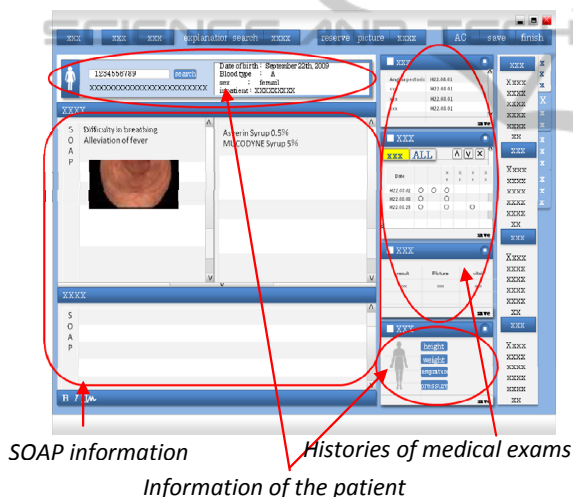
xxx xxx xxx explanation search xxxx reserve picture xxxx AC save finish

1234556789 search
XXXXXXXXXXXXXXXXXXXXXXX

Date of birth : September 22th, 2009
Blood type : A
sex : femail
inpatient : XXXXXXXXX

XXXX

S
O
A
P

Difficulty in breathing
Alleviation of fever

Asverin Syrup 0.5%
MUCODYNE Syrup 5%

XXXX

S
O
A
P

B I U

xxx
H22.08.01
H22.08.01
H22.08.01
H22.08.01

XXX
xxx ALL
H22.08.01
H22.08.08
H22.08.28

XXX

XXX
height
weight
respiration
pressure

xxx
Xxxx
xxxx
xxxx
xxxx
xxxx
xx
xxx
Xxxx
xxxx
xxxx
xxxx
xxxx
xx
xxx
Xxxx
xxxx
xxxx
xxxx
xxxx
xx
xxx
Xxxx
xxxx
xxxx
xxxx
xxxx
xx

SOAP information
Histories of medical exams
Information of the patient